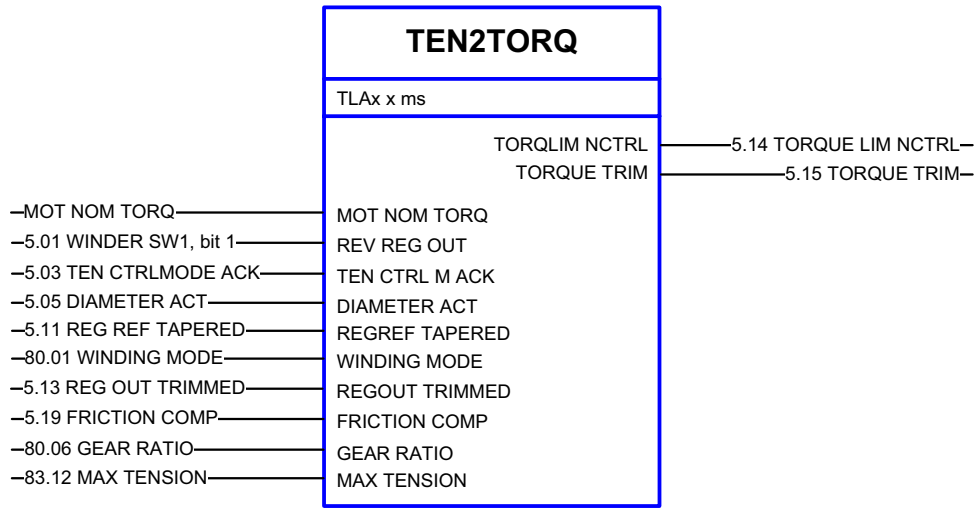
TEN2TORQ

TLAx x ms

TORQLIM NCTRL
5.14 TORQUE LIM NCTRL
TORQUE TRIM
5.15 TORQUE TRIM

MOT NOM TORQ
MOT NOM TORQ
5.01 WINDER SW1, bit 1
REV REG OUT
5.03 TEN CTRLMODE ACK
TEN CTRL M ACK
5.05 DIAMETER ACT
DIAMETER ACT
5.11 REG REF TAPERED
REGREF TAPERED
80.01 WINDING MODE
WINDING MODE
5.13 REG OUT TRIMMED
REGOUT TRIMMED
5.19 FRICTION COMP
FRICTION COMP
80.06 GEAR RATIO
GEAR RATIO
83.12 MAX TENSION
MAX TENSION